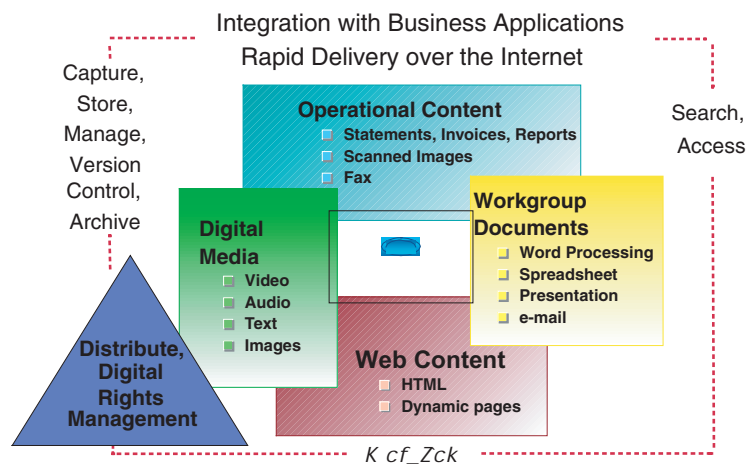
Integration with Business Applications
Rapid Delivery over the Internet

Capture, Store, Manage, Version Control, Archive

Search, Access

Operational Content
Statements, Invoices, Reports
Scanned Images
Fax

Digital Media
Video
Audio
Text
Images

Workgroup Documents
Word Processing
Spreadsheet
Presentation
e-mail

Web Content
HTML
Dynamic pages

Distribute, Digital Rights Management

K cf_Zck